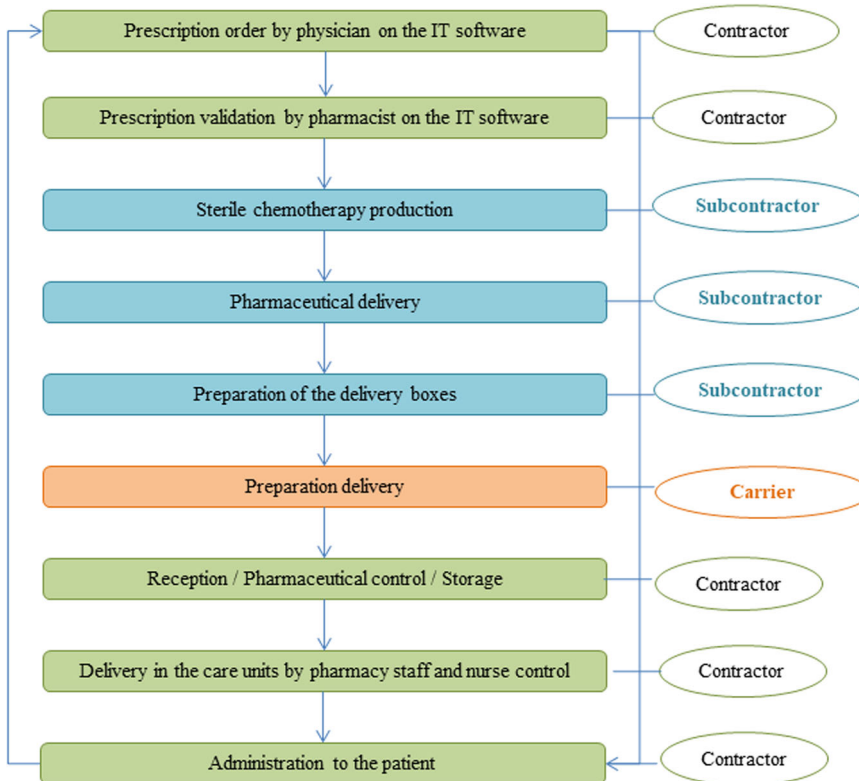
Prescription order by physician on the IT software

Contractor

Prescription validation by pharmacist on the IT software

Contractor

Sterile chemotherapy production

Subcontractor

Pharmaceutical delivery

Subcontractor

Preparation of the delivery boxes

Subcontractor

Preparation delivery

Carrier

Reception / Pharmaceutical control / Storage

Contractor

Delivery in the care units by pharmacy staff and nurse control

Contractor

Administration to the patient

Contractor